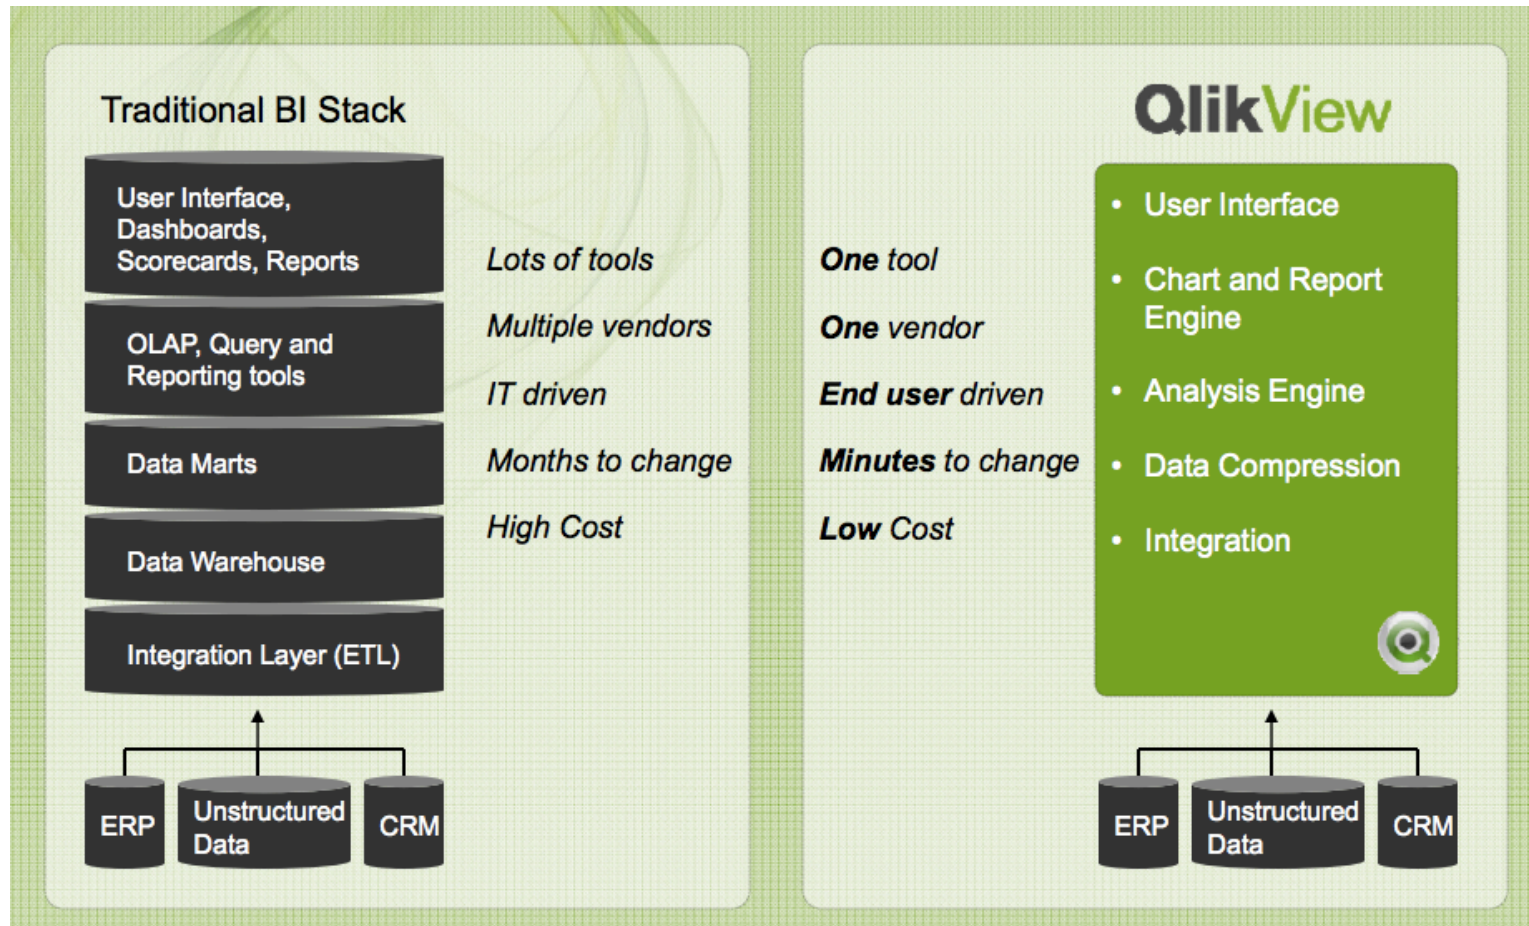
Traditional BI Stack

User Interface, Dashboards, Scorecards, Reports

OLAP, Query and Reporting tools

Data Marts

Data Warehouse

Integration Layer (ETL)

ERP

Unstructured Data

CRM

*Lots of tools*

*Multiple vendors*

*IT driven*

*Months to change*

*High Cost*

QlikView

***One** tool*

***One** vendor*

***End user** driven*

***Minutes** to change*

***Low** Cost*

• User Interface

• Chart and Report Engine

• Analysis Engine

• Data Compression

• Integration

ERP

Unstructured Data

CRM